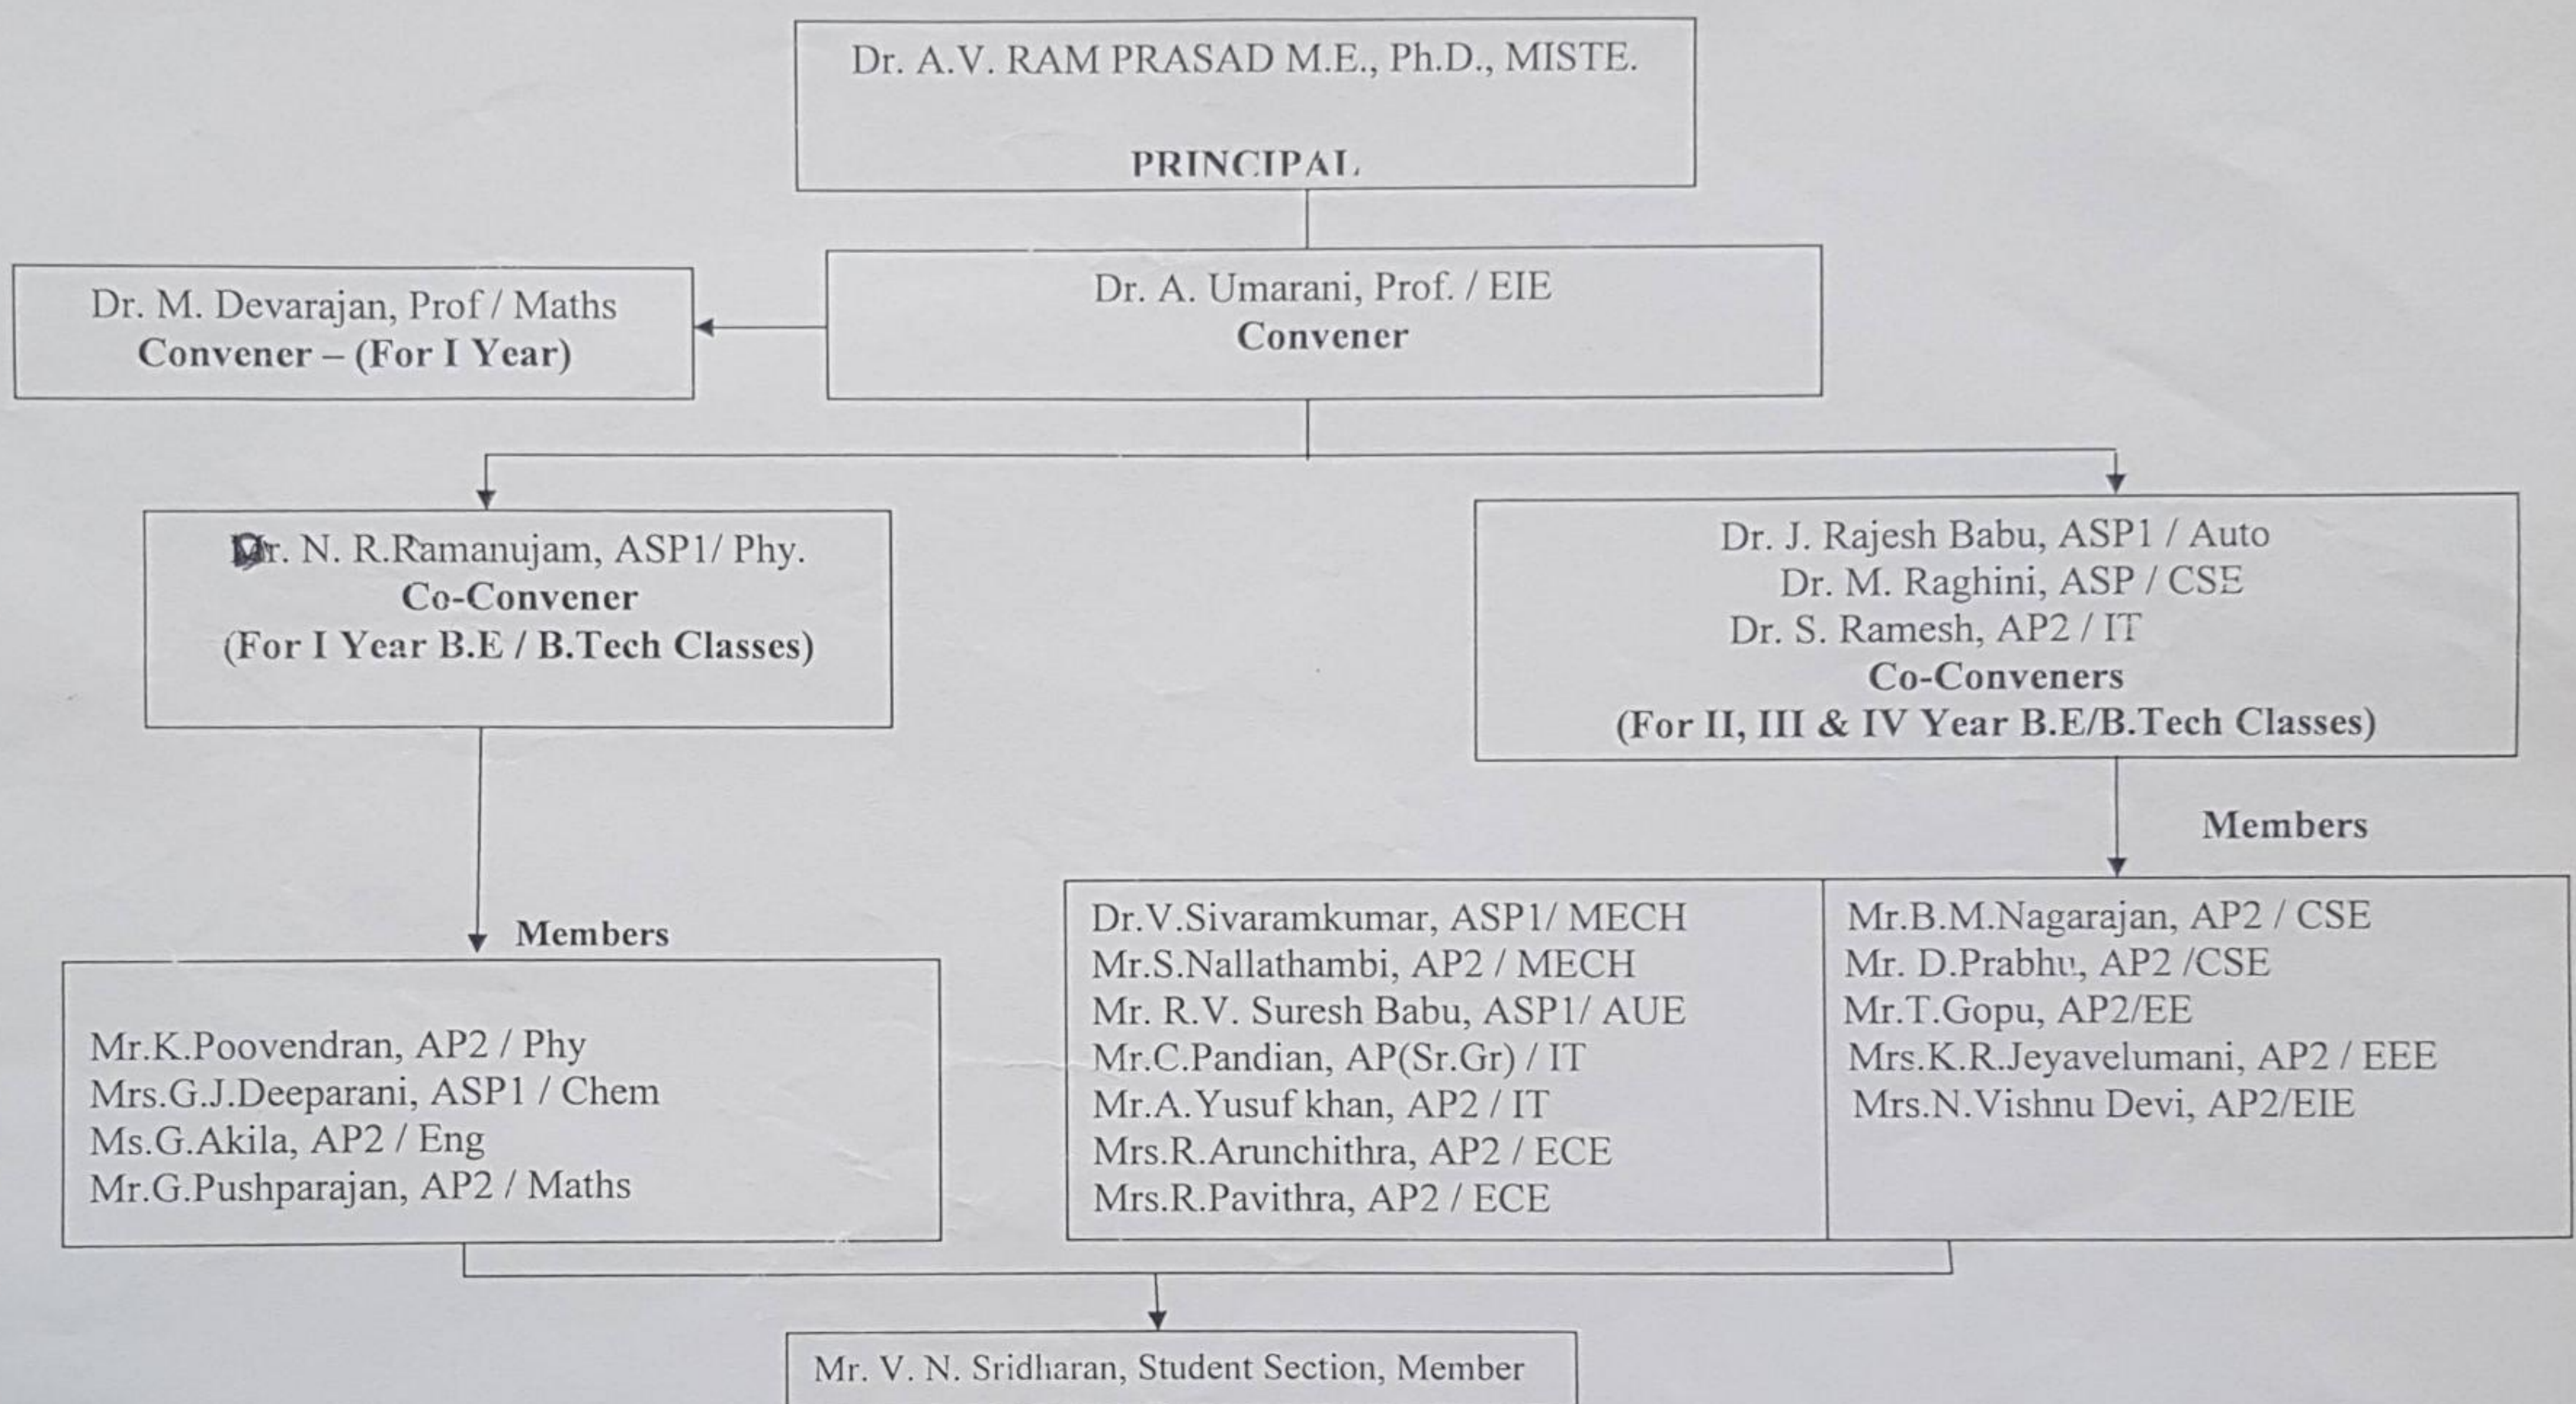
Dr. A.V. RAM PRASAD M.E., Ph.D., MISTE.

PRINCIPAL

Dr. M. Devarajan, Prof / Maths
Convener – (For I Year)

Dr. A. Umarani, Prof. / EIE
Convener

Dr. N. R.Ramanujam, ASP1/ Phy.
Co-Convener
(For I Year B.E / B.Tech Classes)

Dr. J. Rajesh Babu, ASP1 / Auto
Dr. M. Raghini, ASP / CSE
Dr. S. Ramesh, AP2 / IT
Co-Conveners
(For II, III & IV Year B.E/B.Tech Classes)

Members

Mr.K.Poovendran, AP2 / Phy
Mrs.G.J.Deeparani, ASP1 / Chem
Ms.G.Akila, AP2 / Eng
Mr.G.Pushparajan, AP2 / Maths

Members

Dr.V.Sivaramkumar, ASP1/ MECH
Mr.S.Nallathambi, AP2 / MECH
Mr. R.V. Suresh Babu, ASP1/ AUE
Mr.C.Pandian, AP(Sr.Gr) / IT
Mr.A.Yusuf khan, AP2 / IT
Mrs.R.Arunchithra, AP2 / ECE
Mrs.R.Pavithra, AP2 / ECE

Mr.B.M.Nagarajan, AP2 / CSE
Mr. D.Prabhu, AP2 /CSE
Mr.T.Gopu, AP2/EE
Mrs.K.R.Jeyavelumani, AP2 / EEE
Mrs.N.Vishnu Devi, AP2/EIE

Mr. V. N. Sridharan, Student Section, Member